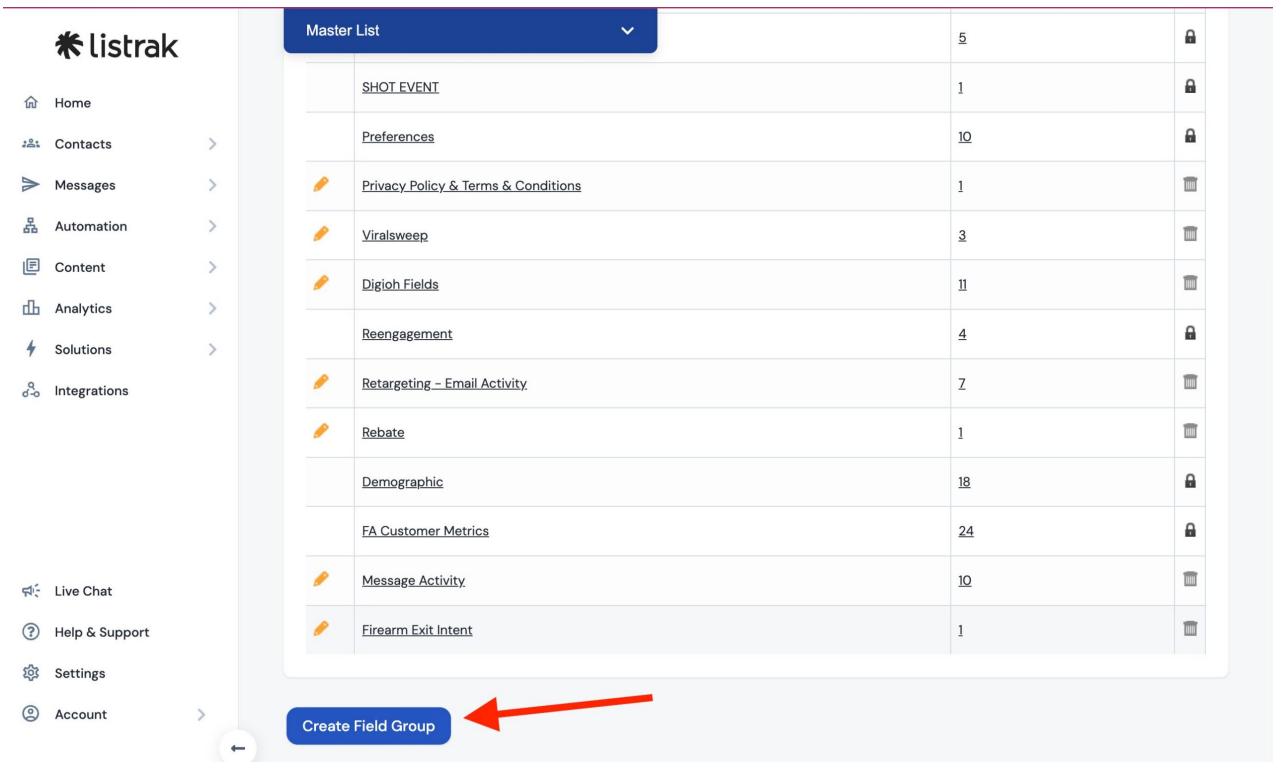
listrak

Home
Contacts
Messages
Automation
Content
Analytics
Solutions
Integrations

Live Chat
Help & Support
Settings
Account

Master List

| | | 5 |
|---|---|---|
| | SHOT EVENT | 1 |
| | Preferences | 10 |
| | Privacy Policy & Terms & Conditions | 1 |
| | Viralsweep | 3 |
| | Digioh Fields | 11 |
| | Reengagement | 4 |
| | Retargeting - Email Activity | 7 |
| | Rebate | 1 |
| | Demographic | 18 |
| | FA Customer Metrics | 24 |
| | Message Activity | 10 |
| | Firearm Exit Intent | 1 |

Create Field Group